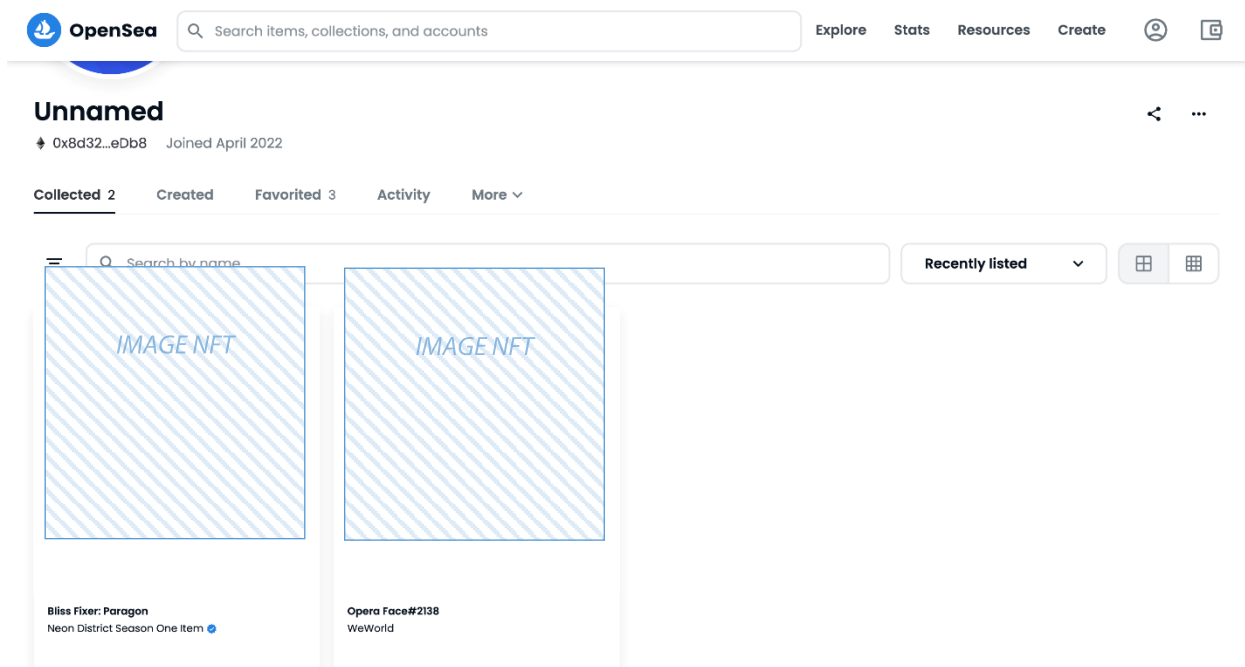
OpenSea

Search items, collections, and accounts

Explore Stats Resources Create

Unnamed

0x8d32...eDb8 Joined April 2022

Collected 2 Created Favorited 3 Activity More

Search by name

Recently listed

IMAGE NFT

IMAGE NFT

Bliss Fixer: Paragon
Neon District Season One Item

Opera Face#2138
WeWorld